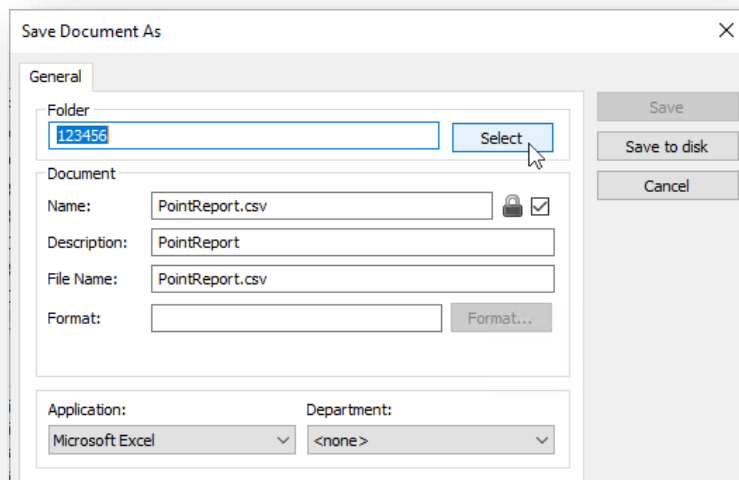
Save Document As
×
General
Folder
123456
Select
Document
Name:
PointReport.csv
Description:
PointReport
File Name:
PointReport.csv
Format:
Format...
Application:
Microsoft Excel
Department:
<none>
Save
Save to disk
Cancel